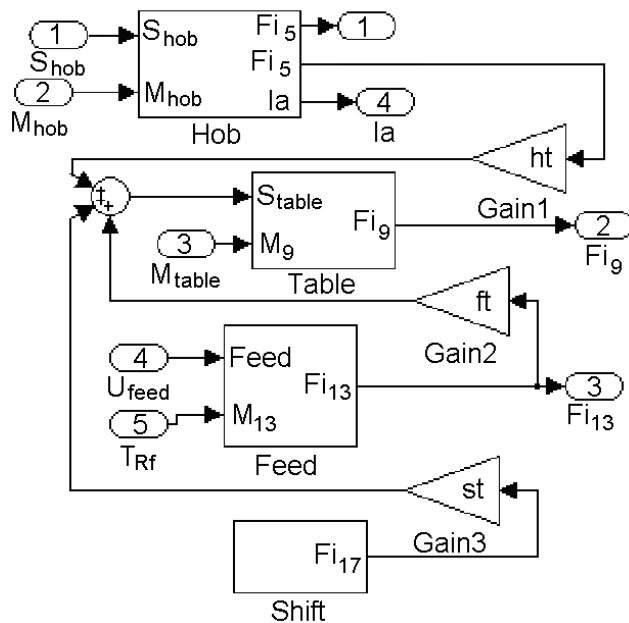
1
$S_{hob}$
2
$M_{hob}$
$S_{hob}$
$M_{hob}$
$Fi_5$
$Fi_5$
Ia
Hob
1
4
Ia
ht
+
+
+
$S_{table}$
$M_9$
$Fi_9$
Table
3
$M_{table}$
Gain1
2
$Fi_9$
ft
Gain2
4
$U_{feed}$
5
$T_{Rf}$
Feed
$M_{13}$
$Fi_{13}$
Feed
3
$Fi_{13}$
st
Gain3
$Fi_{17}$
Shift